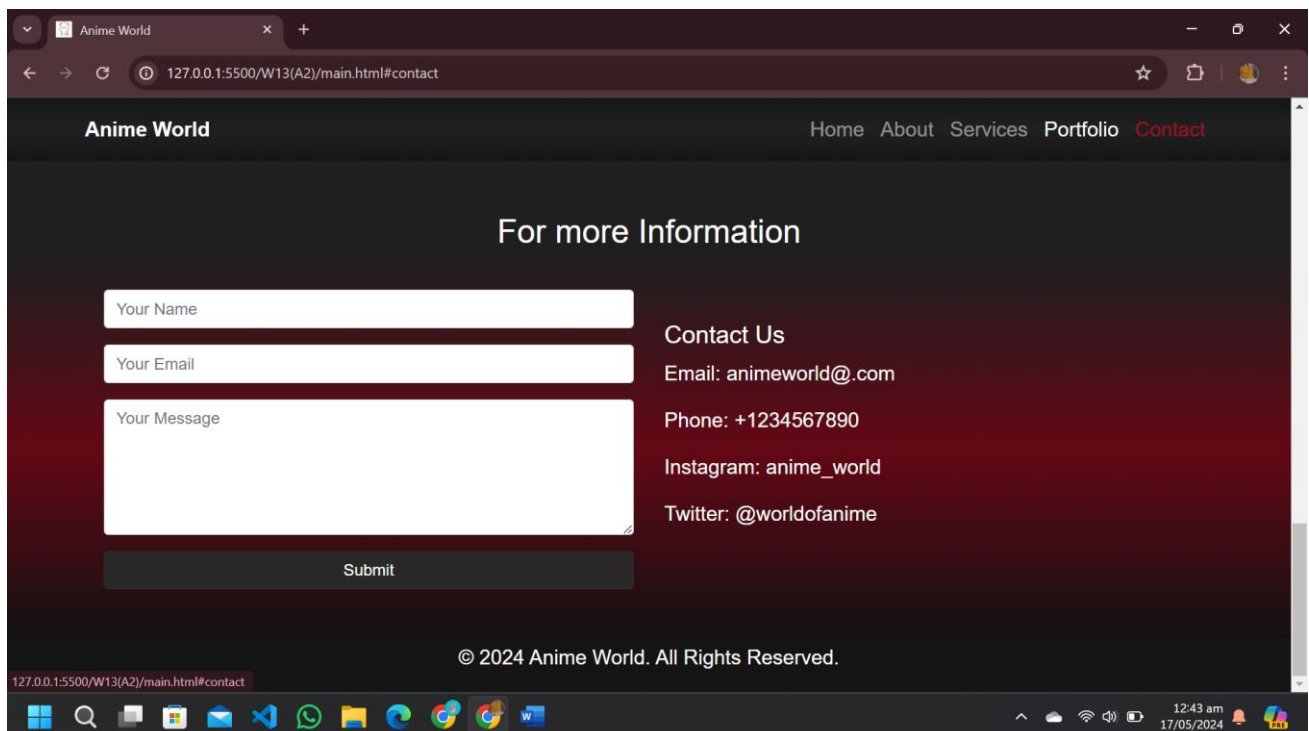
Anime World
127.0.0.1:5500/W13(A2)/main.html#contact

Anime World
Home About Services Portfolio Contact

For more Information

Your Name
Your Email
Your Message
Submit

Contact Us
Email: animeworld@.com
Phone: +1234567890
Instagram: anime_world
Twitter: @worldofanime

© 2024 Anime World. All Rights Reserved.

127.0.0.1:5500/W13(A2)/main.html#contact

12:43 am
17/05/2024